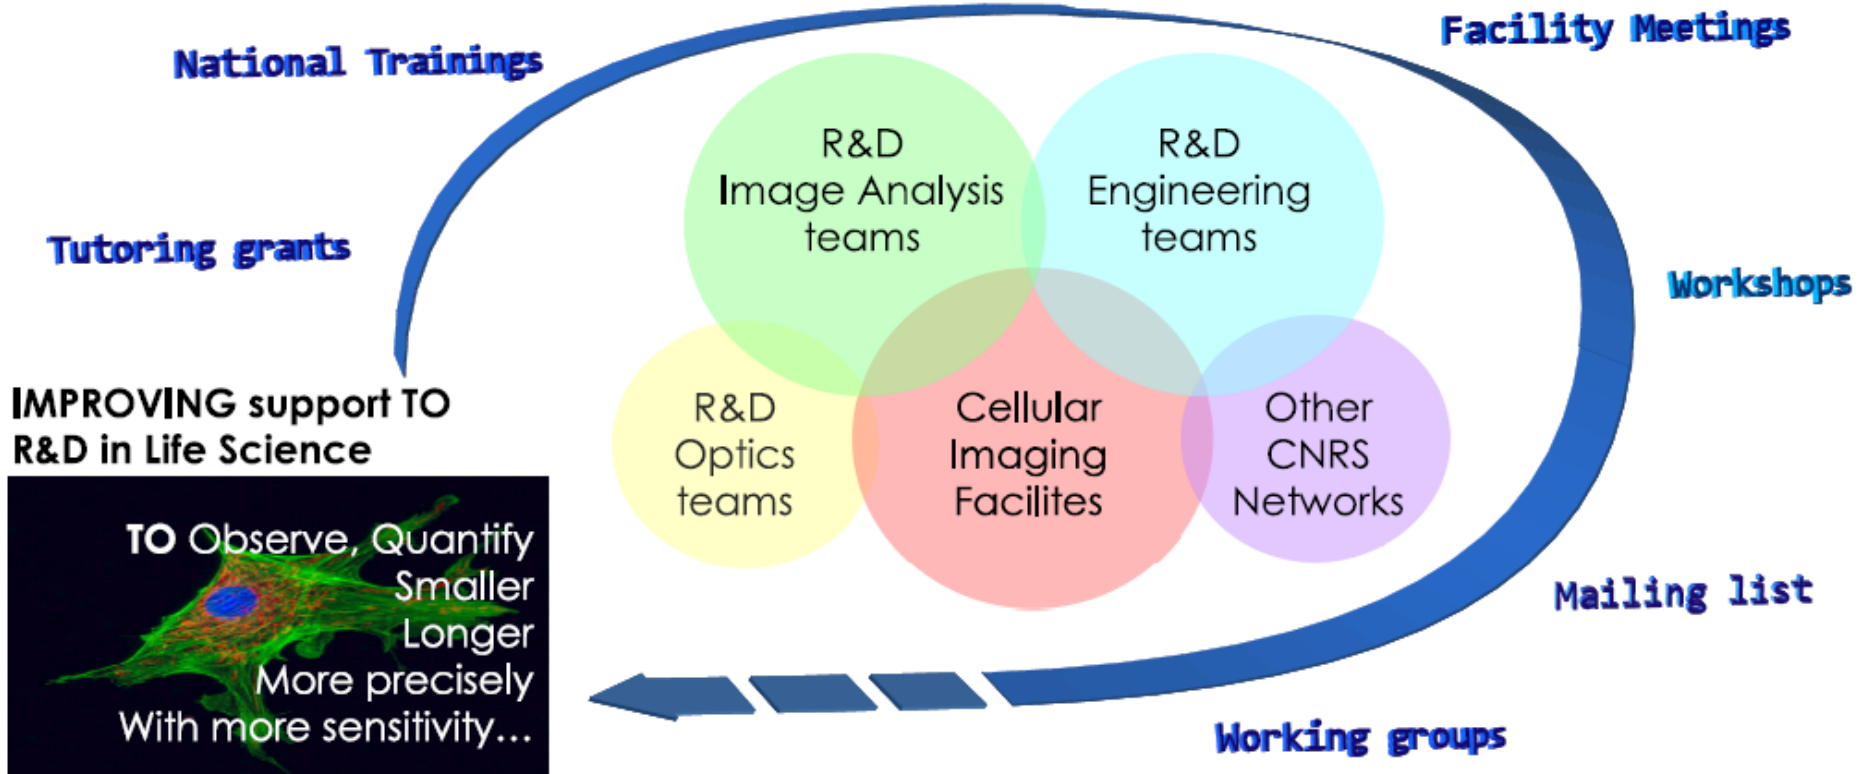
National Trainings

Facility Meetings

Tutoring grants

Workshops

R&D Image Analysis teams

R&D Engineering teams

R&D Optics teams

Cellular Imaging Facilites

Other CNRS Networks

IMPROVING support TO R&D in Life Science

TO Observe, Quantify
Smaller
Longer
More precisely
With more sensitivity…

Mailing list

Working groups